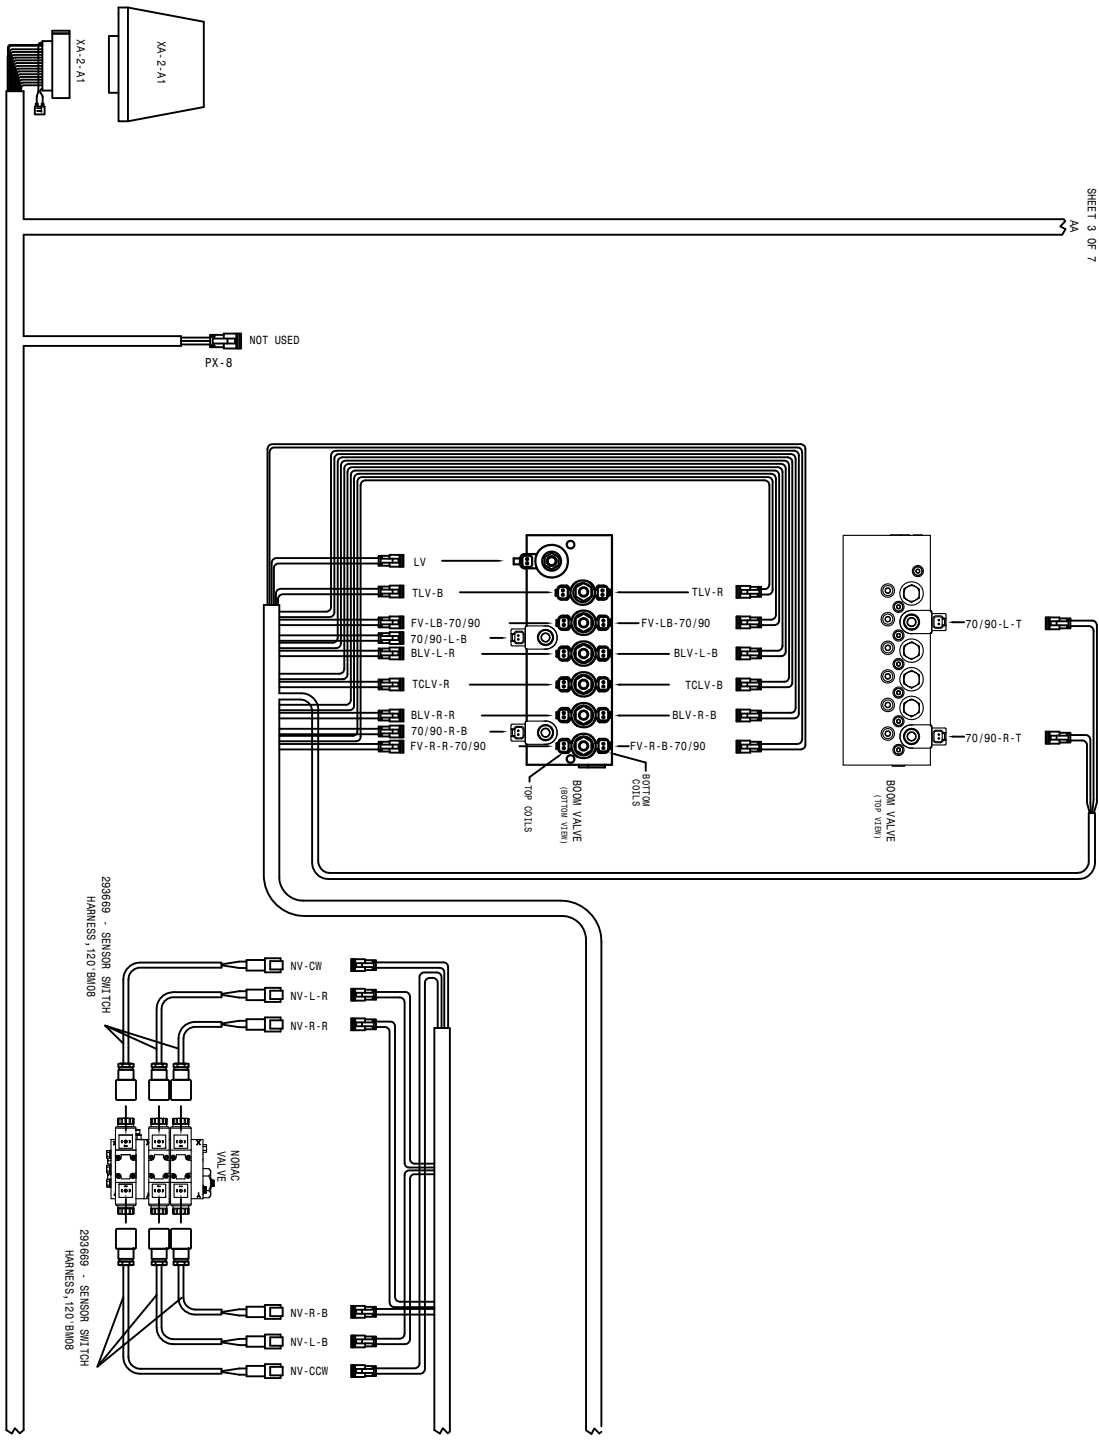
XA-2-A1
XA-2-A1

SHEET 3 OF 7
AA

NOT USED
PX-8

LV
TLV-B
TLV-R
FV-LB-70/90
FV-LB-70/90
70/90-L-B
BLV-L-R
BLV-L-B
TCLV-R
TCLV-B
BLV-R-R
BLV-R-B
70/90-R-B
FV-R-R-70/90
FV-R-B-70/90
TOP COILS
BOOM VALVE
(BOTTOM VIEW)
BOTTOM COILS

70/90-L-T
70/90-R-T
BOOM VALVE
(TOP VIEW)

293669 - SENSOR SWITCH HARNESS,120'BMO8
NV-CW
NV-L-R
NV-R-R
NORAC VALVE
293669 - SENSOR SWITCH HARNESS,120'BMO8
NV-R-B
NV-L-B
NV-CCW